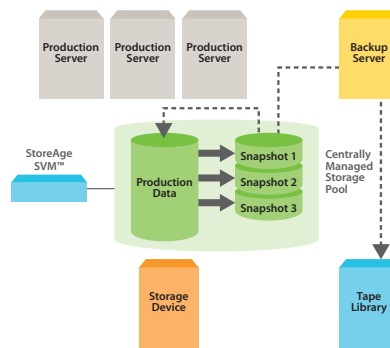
Production Server

Production Server

Production Server

Backup Server

StoreAge SVM™

Production Data

Snapshot 1

Snapshot 2

Snapshot 3

Centrally Managed Storage Pool

Storage Device

Tape Library